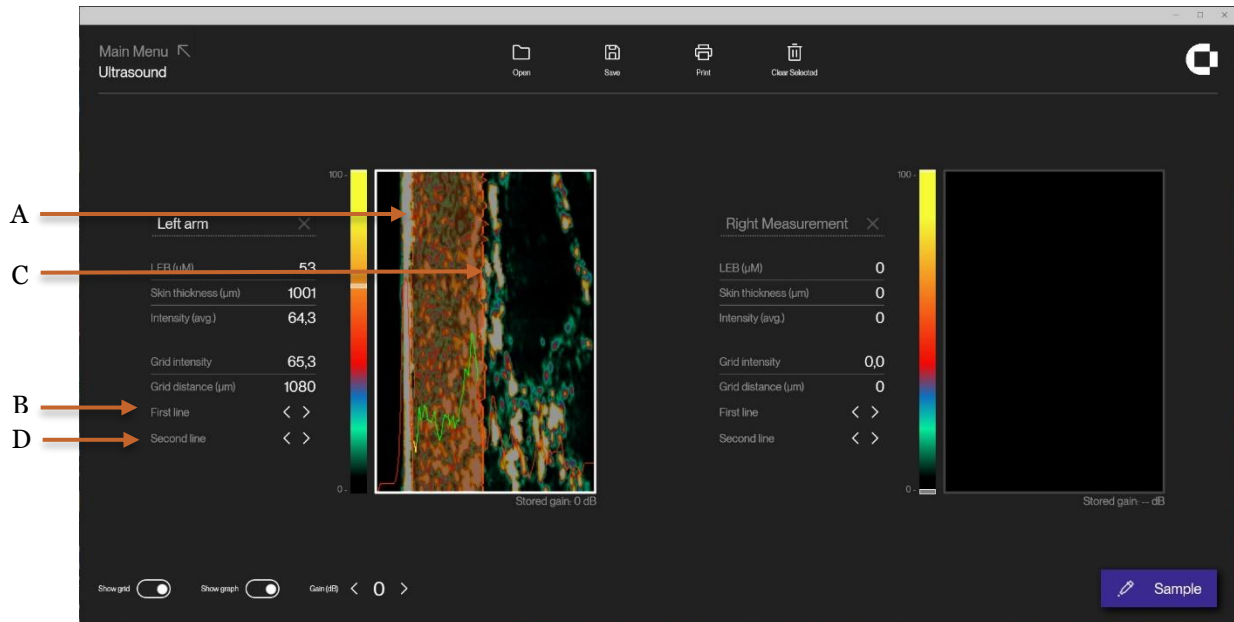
Main Menu
Ultrasound

Open
Save
Print
Clear Selected

A
C
B
D

Left arm
LEB (μM) 53
Skin thickness (μm) 1001
Intensity (avg.) 64,3
Grid intensity 65,3
Grid distance (μm) 1080
First line
Second line

100 -
0 -
Stored gain: 0 dB

Right Measurement
LEB (μM) 0
Skin thickness (μm) 0
Intensity (avg.) 0
Grid intensity 0,0
Grid distance (μm) 0
First line
Second line

100 -
0 -
Stored gain: -- dB

Show grid
Show graph
Gain (dB) < 0 >

Sample